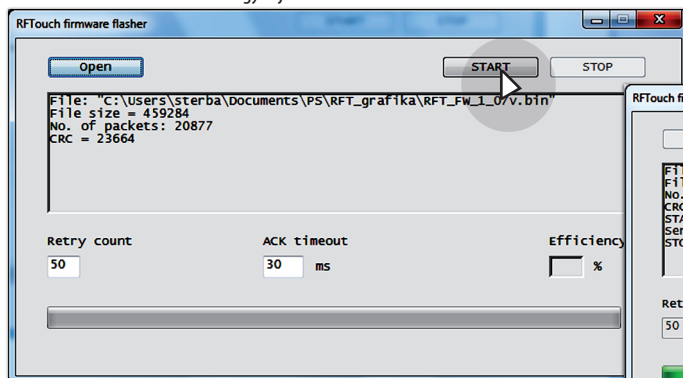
RFTouch firmware flasher

Open

START

STOP

File: "C:\Users\sterba\Documents\PS\RFT_grafika\RFT_FW_1_07v.bin"
File size = 459284
No. of packets: 20877
CRC = 23664

Retry count

50

ACK timeout

30

ms

Efficiency

%

RFTouch f

Fi
Fil
No.
CRC
STA
Sen
STO

Ret

50